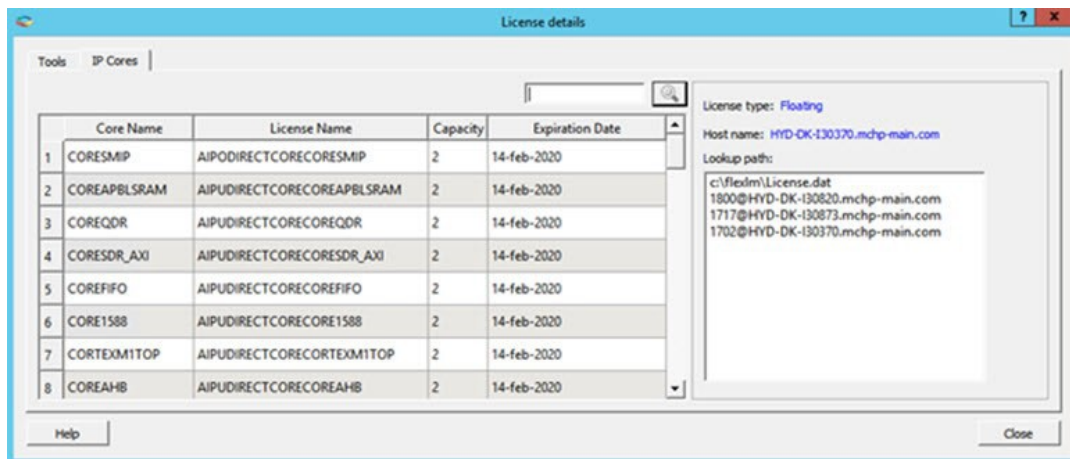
License details

? x

Tools | IP Cores

| | Core Name | License Name | Capacity | Expiration Date |
|---|---|---|---|---|
| 1 | CORESMIP | AIPODIRECTCORECORESMIP | 2 | 14-feb-2020 |
| 2 | COREAPBLSRAM | AIPUDIRECTCORECOREAPBLSRAM | 2 | 14-feb-2020 |
| 3 | COREQDR | AIPUDIRECTCORECOREQDR | 2 | 14-feb-2020 |
| 4 | CORESDR_AXI | AIPUDIRECTCORECORESDR_AXI | 2 | 14-feb-2020 |
| 5 | COREFIFO | AIPUDIRECTCORECOREFIFO | 2 | 14-feb-2020 |
| 6 | CORE1588 | AIPUDIRECTCORECORE1588 | 2 | 14-feb-2020 |
| 7 | CORTEXM1TOP | AIPUDIRECTCORECORTEXM1TOP | 2 | 14-feb-2020 |
| 8 | COREAHB | AIPUDIRECTCORECOREAHB | 2 | 14-feb-2020 |

License type: Floating
Host name: HYD-DK-I30370.mchp-main.com
Lookup path:

c:\flexlm\License.dat
1800@HYD-DK-I30820.mchp-main.com
1717@HYD-DK-I30873.mchp-main.com
1702@HYD-DK-I30370.mchp-main.com

Help

Close